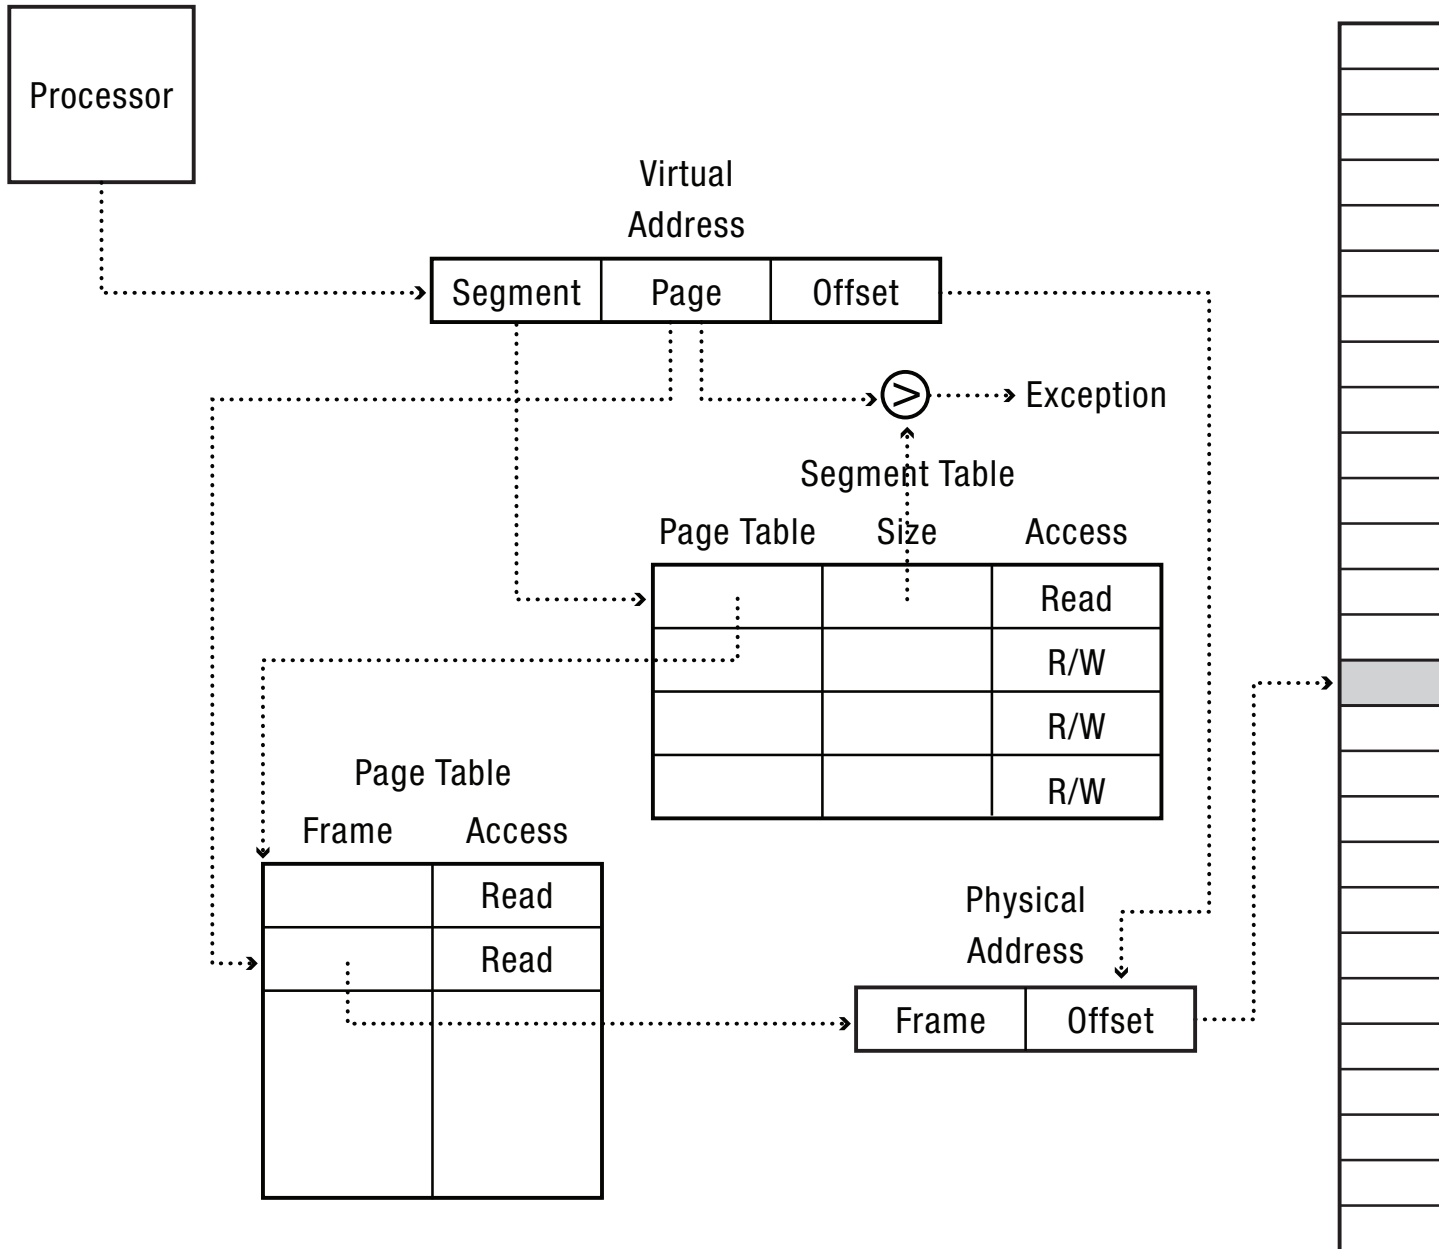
Processor

Virtual Address

| Segment | Page | Offset |
|---|---|---|

$>$ Exception

Segment Table

| Page Table | Size | Access |
|---|---|---|
| | | Read |
| | | R/W |
| | | R/W |
| | | R/W |

Page Table

| Frame | Access |
|---|---|
| | Read |
| | Read |
| | |

Physical Address

| Frame | Offset |
|---|---|